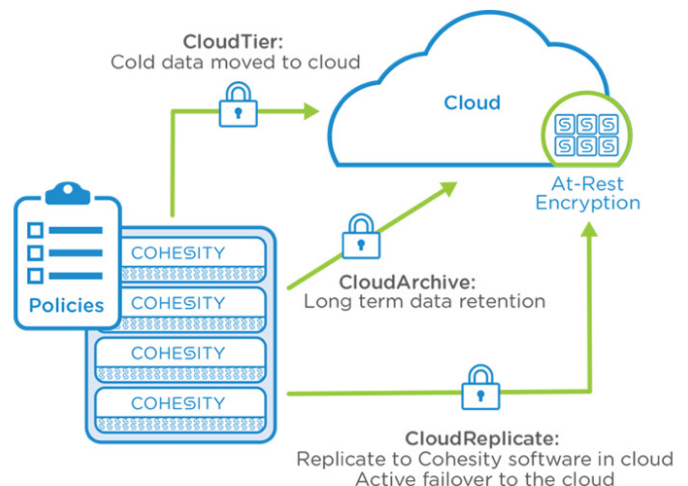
CloudTier:
Cold data moved to cloud

Cloud

At-Rest Encryption

Policies

COHESITY

COHESITY

COHESITY

COHESITY

CloudArchive:
Long term data retention

CloudReplicate:
Replicate to Cohesity software in cloud
Active failover to the cloud